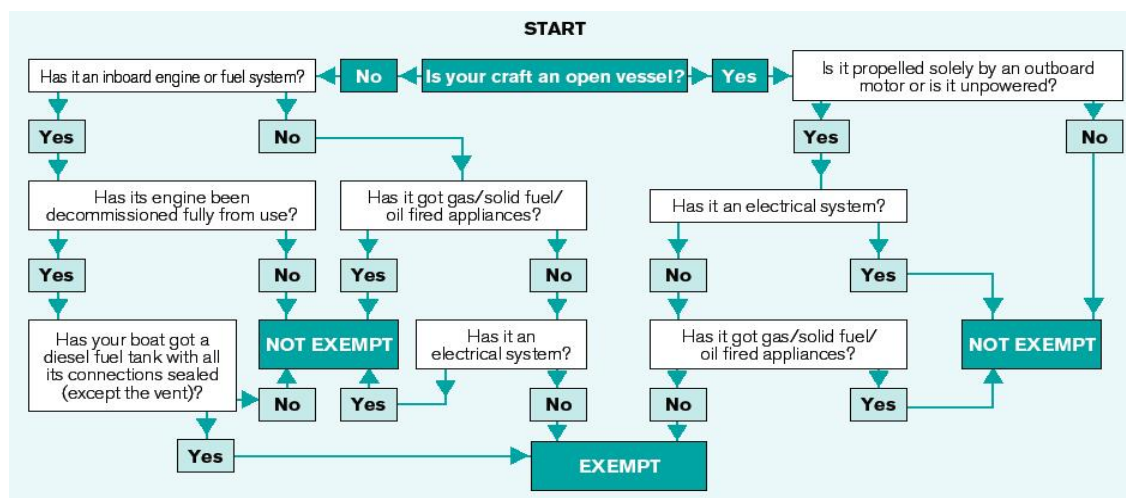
START

Is your craft an open vessel?

No

Has it an inboard engine or fuel system?

Yes

No

Has its engine been decommissioned fully from use?

Yes

No

Has your boat got a diesel fuel tank with all its connections sealed (except the vent)?

No

Yes

NOT EXEMPT

Has it got gas/solid fuel/ oil fired appliances?

Yes

No

Has it an electrical system?

Yes

No

Yes

Is it propelled solely by an outboard motor or is it unpowered?

Yes

No

Has it an electrical system?

No

Yes

Has it got gas/solid fuel/ oil fired appliances?

No

Yes

NOT EXEMPT

EXEMPT